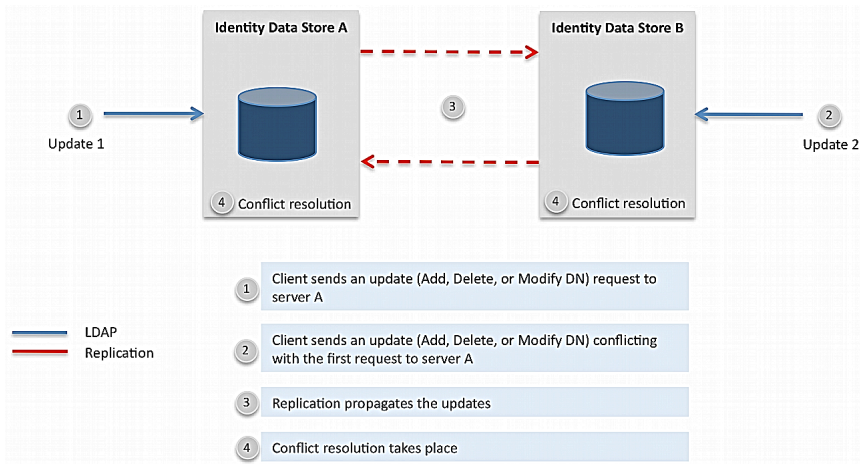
Identity Data Store A

Identity Data Store B

1
Update 1

3

2
Update 2

4 Conflict resolution

4 Conflict resolution

LDAP
Replication

1 Client sends an update (Add, Delete, or Modify DN) request to server A

2 Client sends an update (Add, Delete, or Modify DN) conflicting with the first request to server A

3 Replication propagates the updates

4 Conflict resolution takes place